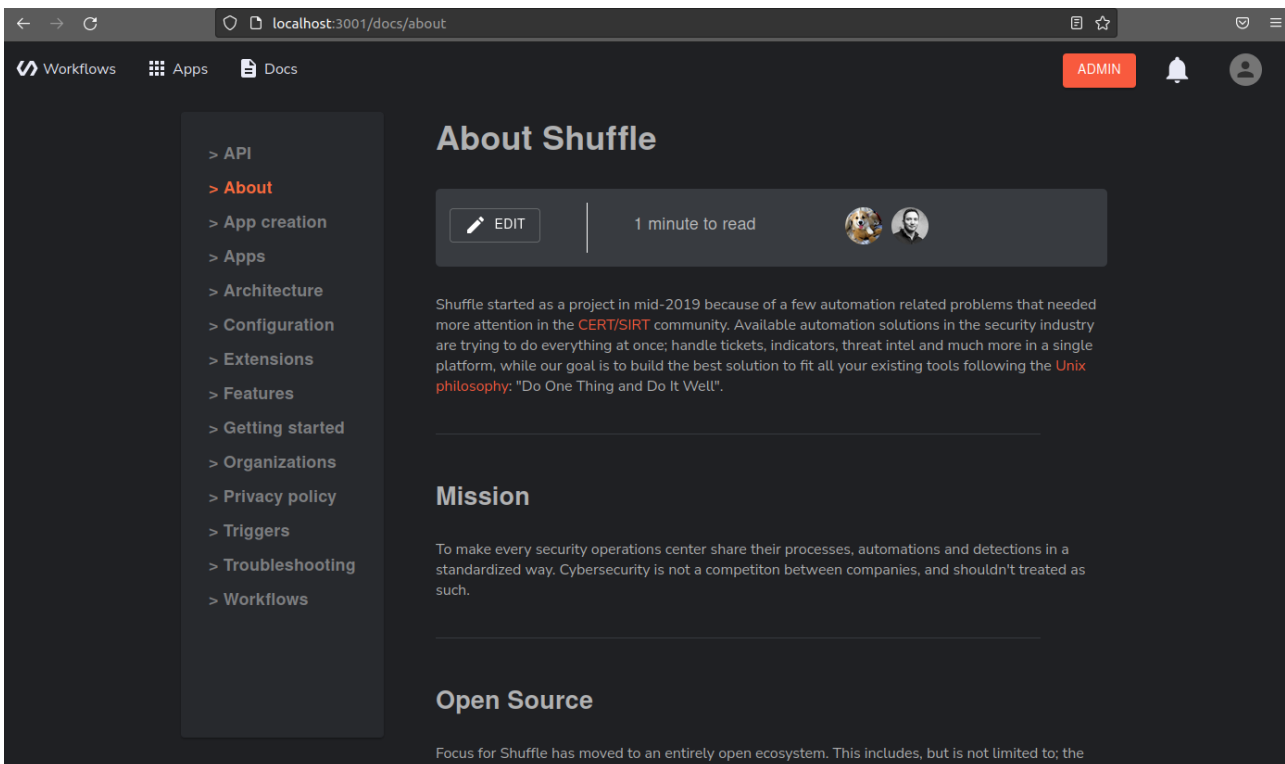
localhost:3001/docs/about

Workflows Apps Docs ADMIN

> API
> About
> App creation
> Apps
> Architecture
> Configuration
> Extensions
> Features
> Getting started
> Organizations
> Privacy policy
> Triggers
> Troubleshooting
> Workflows

About Shuffle

EDIT 1 minute to read

Shuffle started as a project in mid-2019 because of a few automation related problems that needed more attention in the CERT/SIRT community. Available automation solutions in the security industry are trying to do everything at once; handle tickets, indicators, threat intel and much more in a single platform, while our goal is to build the best solution to fit all your existing tools following the Unix philosophy: "Do One Thing and Do It Well".

Mission

To make every security operations center share their processes, automations and detections in a standardized way. Cybersecurity is not a competiton between companies, and shouldn't treated as such.

Open Source

Focus for Shuffle has moved to an entirely open ecosystem. This includes, but is not limited to; the